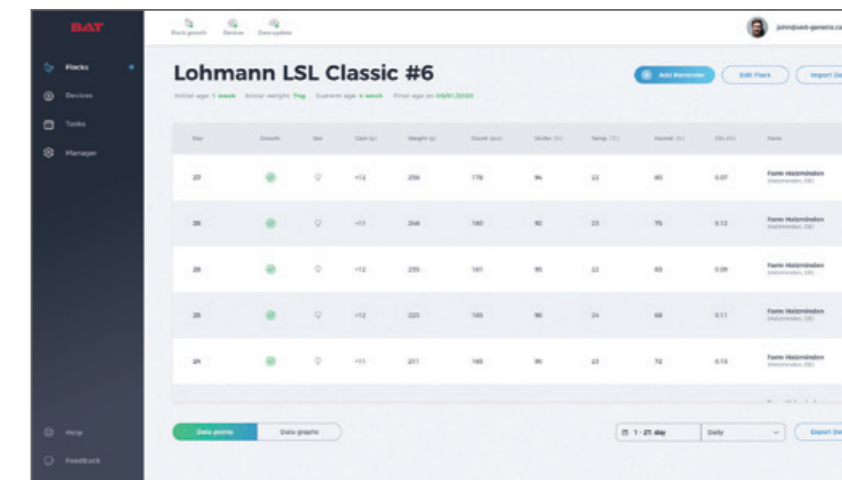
BAT

Flocks
Devices
Tasks
Manager

Help
Feedback

Flock growth Devices Data update

john@vet-genetics.co

Lohmann LSL Classic #6

Add Reminder Edit Flock Import Da

Initial age: 1 week Initial weight: 1kg Current age: 4 week Final age on 04/01/2020

| Day | Growth | Sex | Gain (g) | Weight (g) | Count (pcs) | Uniformity (%) | Temp. (°C) | Humid. (%) | $CO_2$ (%) | Farm |
|---|---|---|---|---|---|---|---|---|---|---|
| 27 | | | +12 | 256 | 176 | 94 | 22 | 80 | 0.07 | Farm Holzminden (Holzminden, DE) |
| 26 | | | +11 | 244 | 180 | 92 | 23 | 75 | 0.12 | Farm Holzminden (Holzminden, DE) |
| 26 | | | +12 | 235 | 181 | 95 | 22 | 83 | 0.06 | Farm Holzminden (Holzminden, DE) |
| 25 | | | +12 | 223 | 185 | 96 | 24 | 68 | 0.11 | Farm Holzminden (Holzminden, DE) |
| 24 | | | +11 | 211 | 183 | 90 | 23 | 72 | 0.15 | Farm Holzminden (Holzminden, DE) |

Data points Data graphs

1 - 27. day Daily Export Da